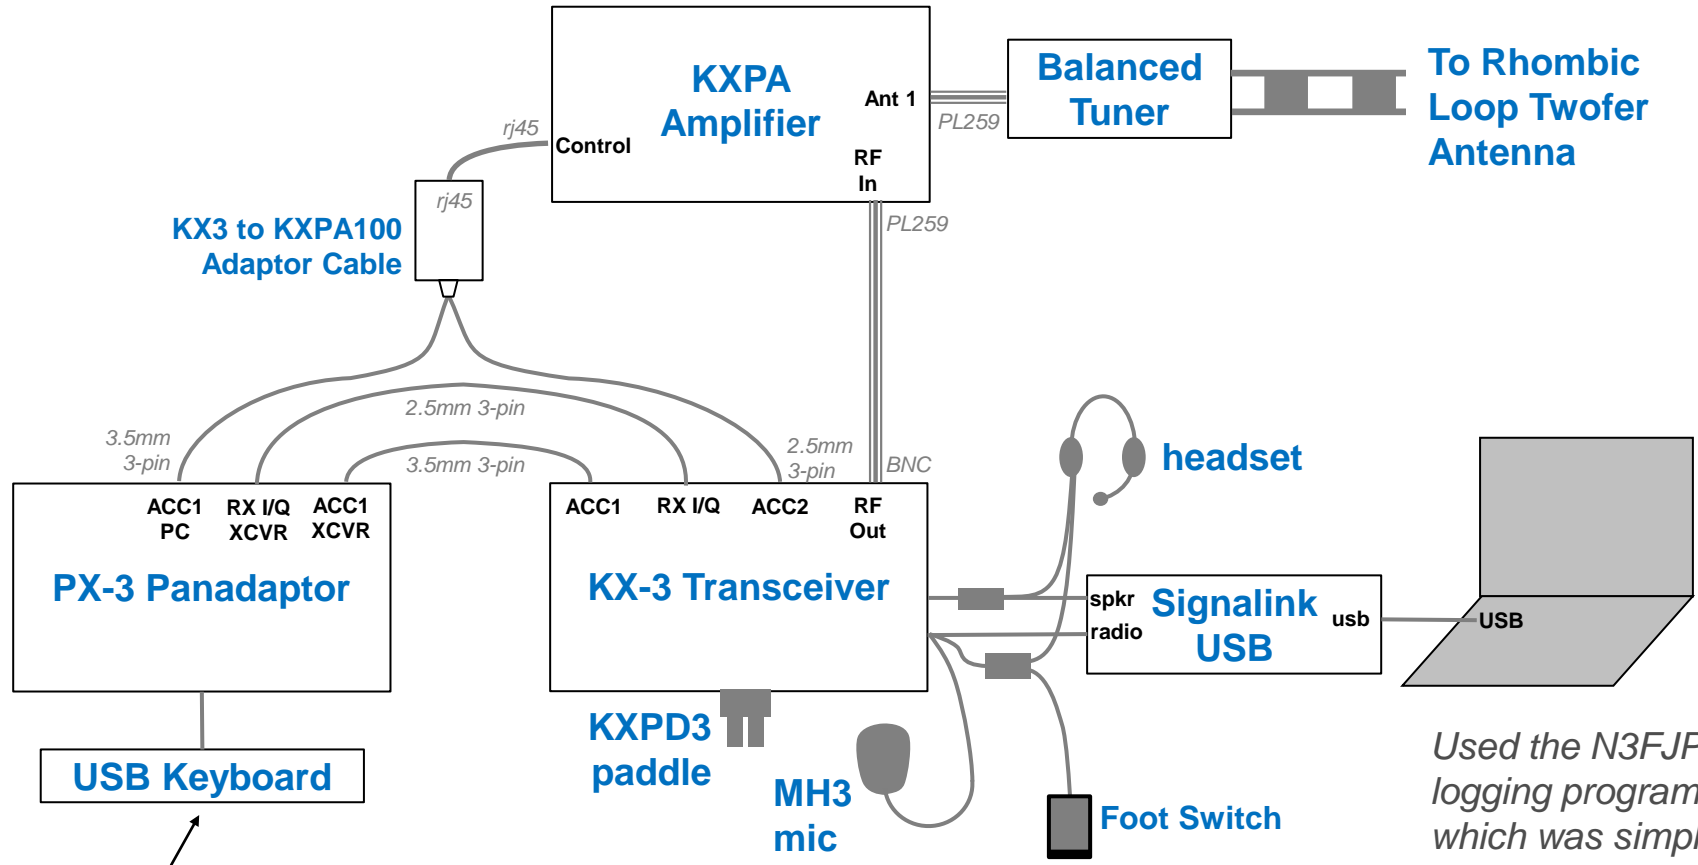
KXPA Amplifier

Control

Ant 1

RF In

rj45

PL259

Balanced Tuner

To Rhombic Loop Twofer Antenna

rj45

KX3 to KXPA100 Adaptor Cable

PL259

2.5mm 3-pin

3.5mm 3-pin

3.5mm 3-pin

2.5mm 3-pin

BNC

headset

ACC1 PC

RX I/Q XCVR

ACC1 XCVR

PX-3 Panadaptor

ACC1

RX I/Q

ACC2

RF Out

KX-3 Transceiver

spkr

radio

Signalink USB

usb

USB

USB Keyboard

KXPD3 paddle

MH3 mic

Foot Switch

Used the N3FJ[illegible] logging program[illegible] which was simp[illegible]